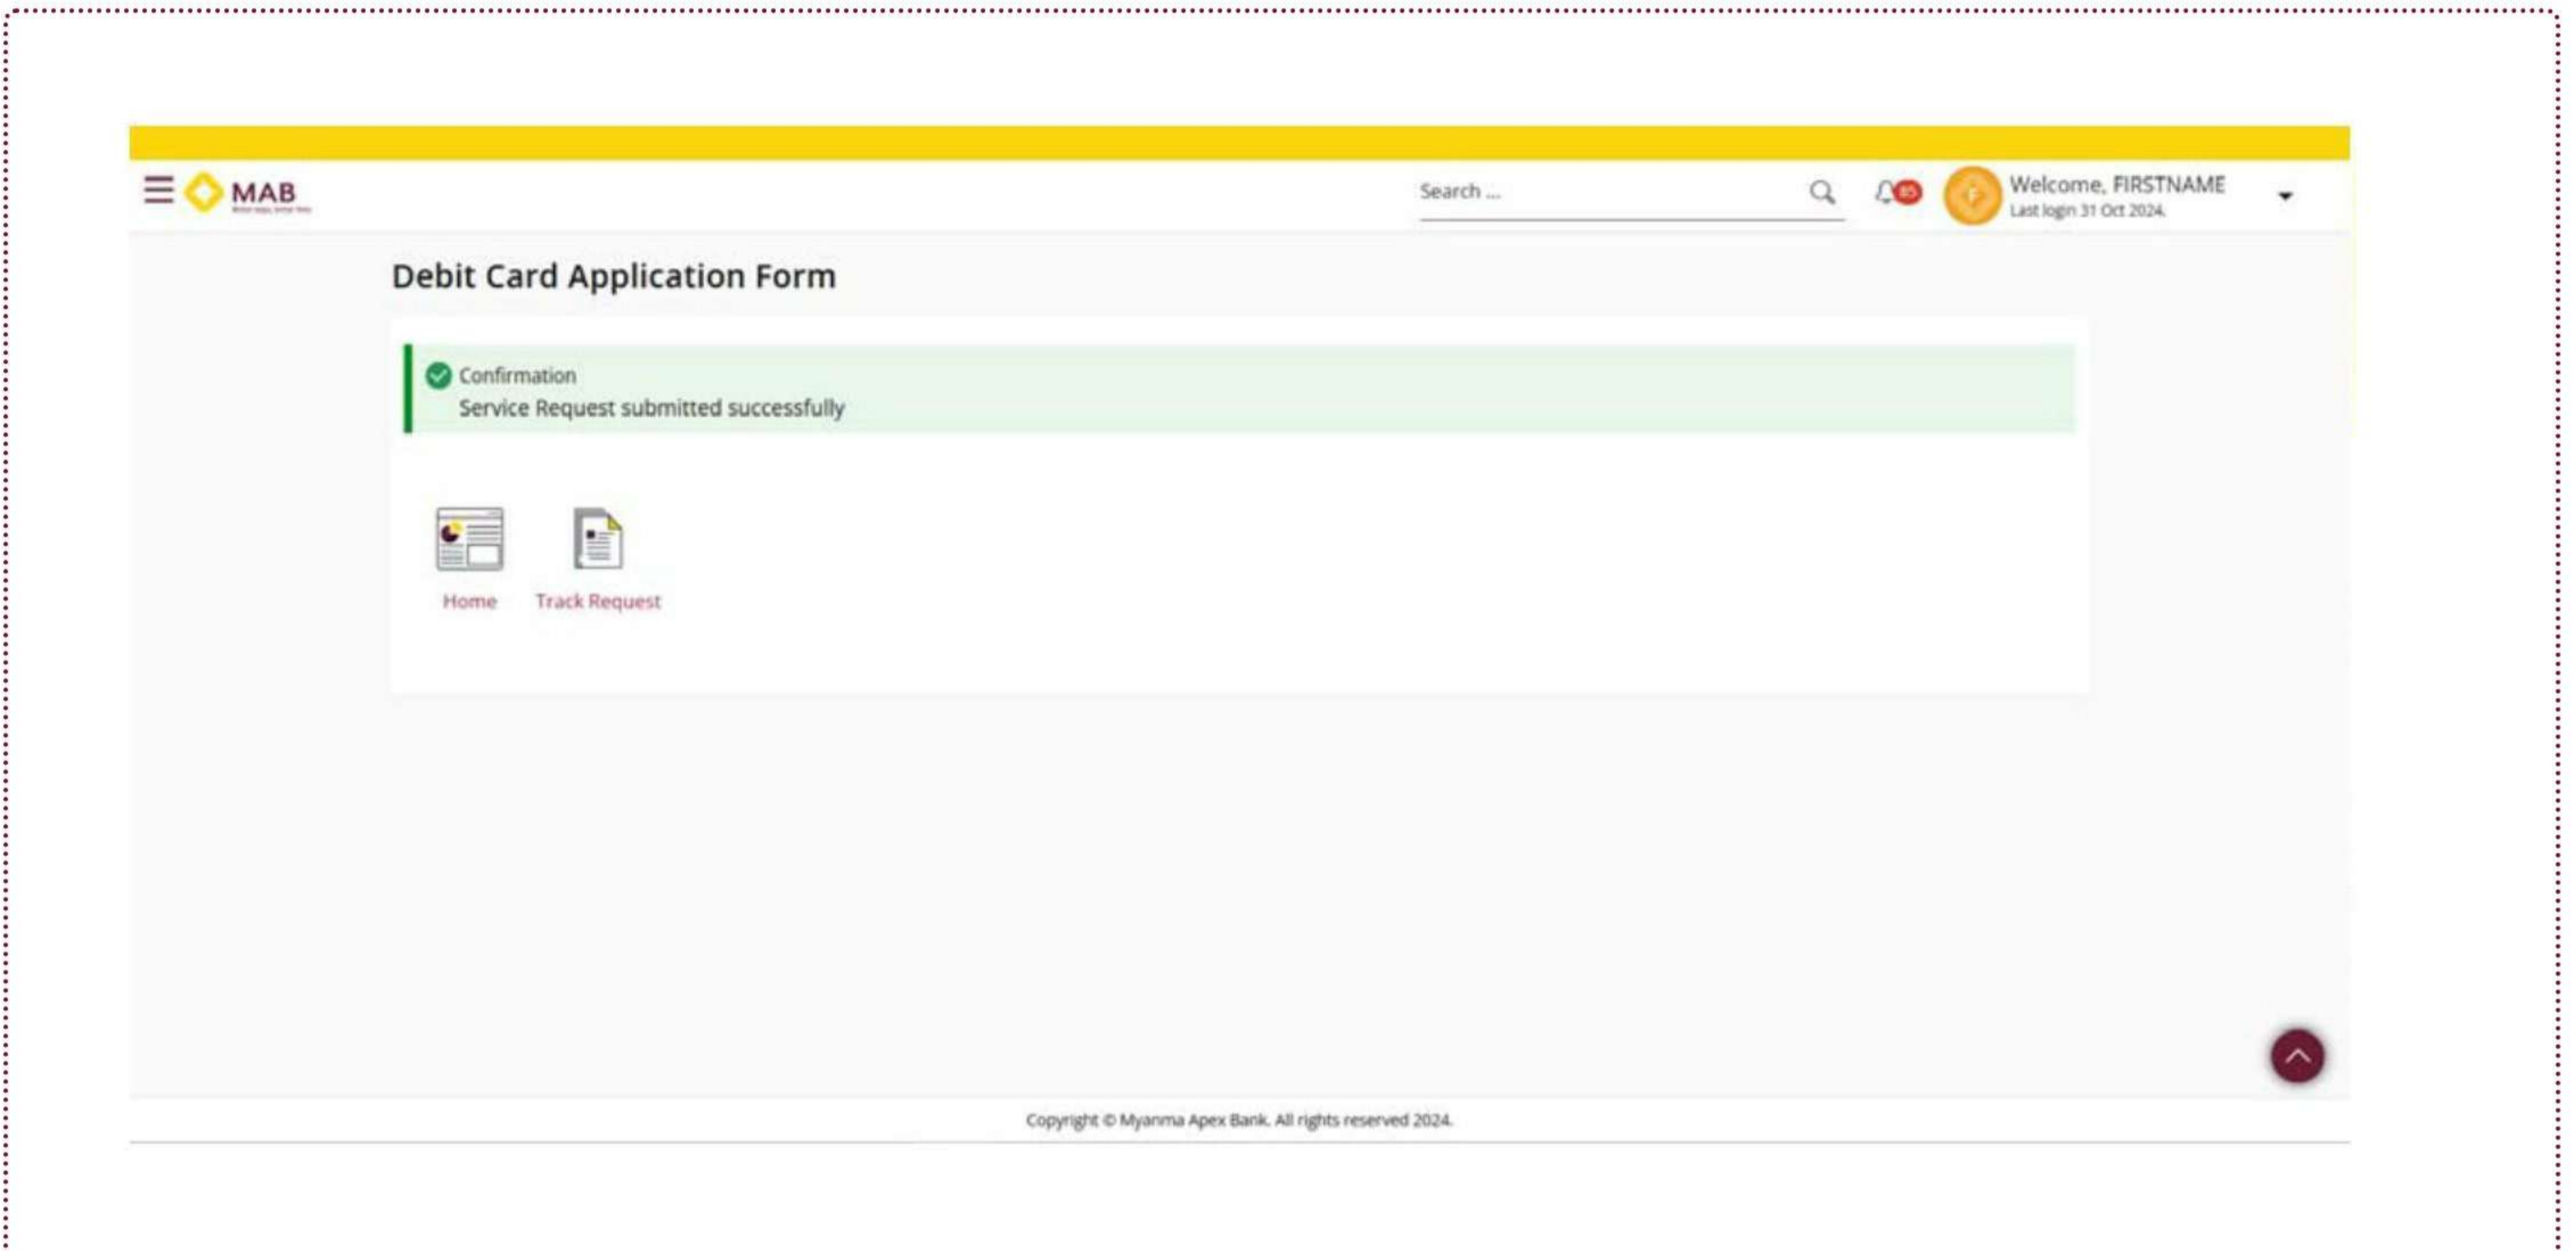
MAB

Search ...

10

Welcome, FIRSTNAME
Last login 31 Oct 2024.

Debit Card Application Form

Confirmation
Service Request submitted successfully

Home

Track Request

Copyright © Myanma Apex Bank. All rights reserved 2024.